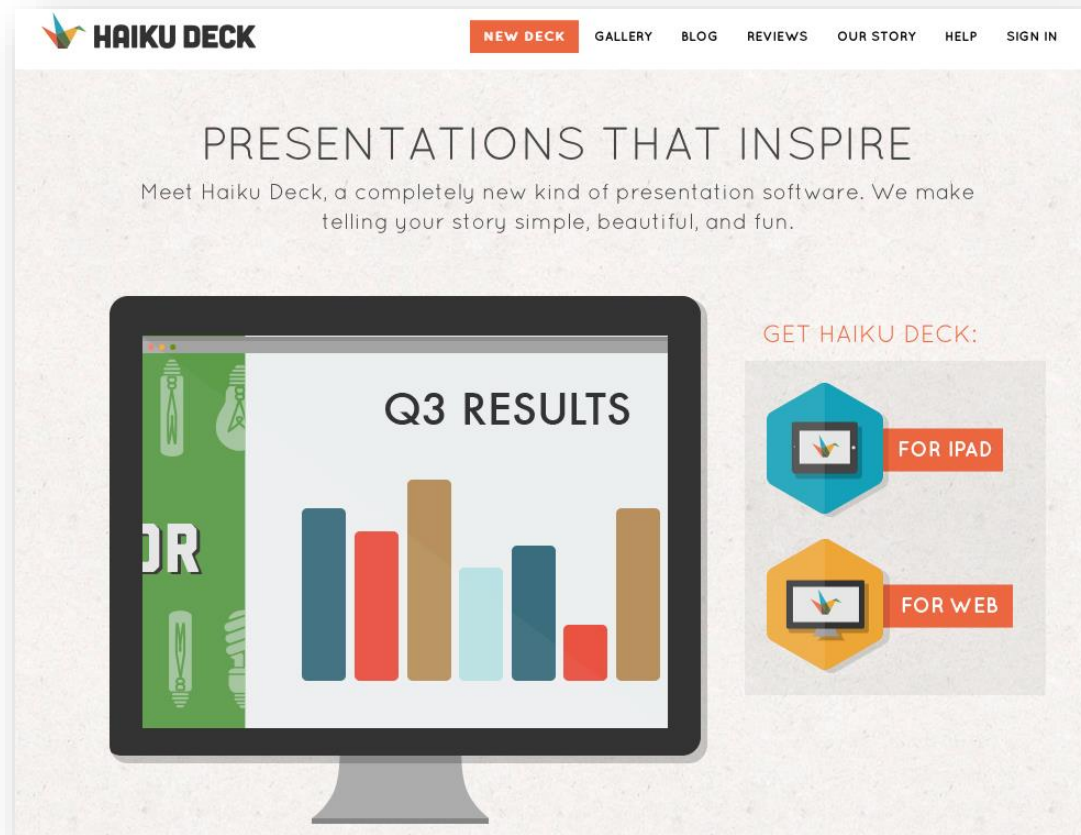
HAIKU DECK

NEW DECK GALLERY BLOG REVIEWS OUR STORY HELP SIGN IN

PRESENTATIONS THAT INSPIRE

Meet Haiku Deck, a completely new kind of presentation software. We make telling your story simple, beautiful, and fun.

OR

Q3 RESULTS

GET HAIKU DECK:

FOR IPAD

FOR WEB